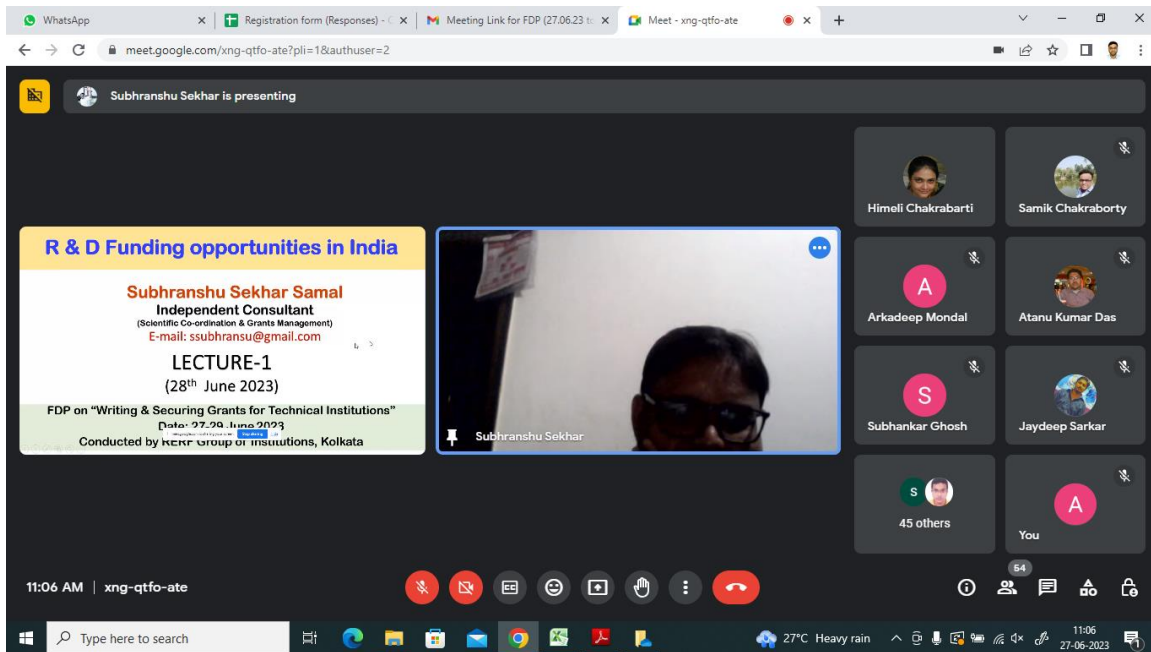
WhatsApp × | Registration form (Responses) - × | Meeting Link for FDP (27.06.23 to × | Meet - xng-qtfo-ate ×

meet.google.com/xng-qtfo-ate?pli=1&authuser=2

Subhranshu Sekhar is presenting

R & D Funding opportunities in India

Subhranshu Sekhar Samal
Independent Consultant
(Scientific Co-ordination & Grants Management)
E-mail: ssubhransu@gmail.com

LECTURE-1
(28$^{th}$ June 2023)

FDP on "Writing & Securing Grants for Technical Institutions"
Date: 27-29 June 2023
Conducted by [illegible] Group of Institutions, Kolkata

Subhranshu Sekhar

Himeli Chakrabarti
Samik Chakraborty
A
Arkadeep Mondal
Atanu Kumar Das
S
Subhankar Ghosh
Jaydeep Sarkar
S
45 others
A
You

64

11:06 AM | xng-qtfo-ate

Type here to search

27°C Heavy rain

11:06
27-06-2023